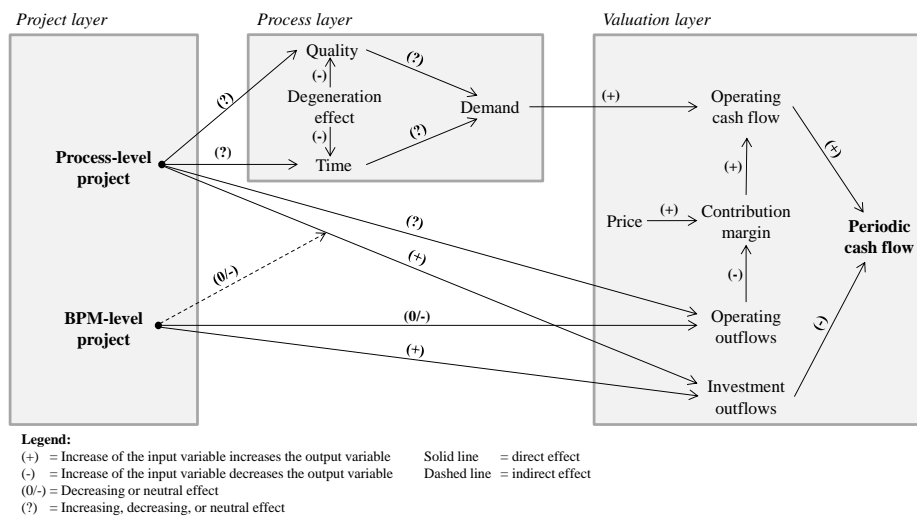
Project layer

Process layer

Valuation layer

Quality

(-)

Degeneration effect

(-)

Time

(?)

(?)

Demand

(+)

Operating cash flow

(+)

Price

(+)

Contribution margin

(-)

Operating outflows

Investment outflows

(+)

(-)

Periodic cash flow

(?)

(?)

Process-level project

(?)

(+)

(0/-)

BPM-level project

(0/-)

(+)

Legend:
(+) = Increase of the input variable increases the output variable
(-) = Increase of the input variable decreases the output variable
(0/-) = Decreasing or neutral effect
(?) = Increasing, decreasing, or neutral effect

Solid line = direct effect
Dashed line = indirect effect